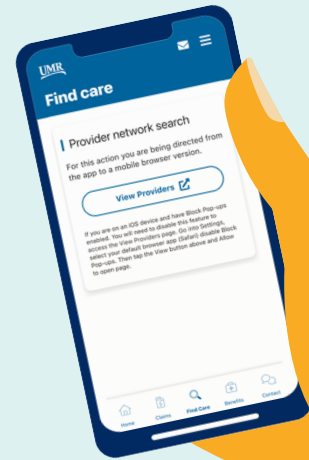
UMR

Find care

Provider network search

For this action you are being directed from the app to a mobile browser version.

View Providers

If you are on an iOS device and have Block Pop-ups enabled. You will need to disable this feature to access the View Providers page. Go into Settings, select your default browser app (Safari) disable Block Pop-ups. Then tap the View button above and Allow to open page.

Home Claims Find Care Benefits Contact